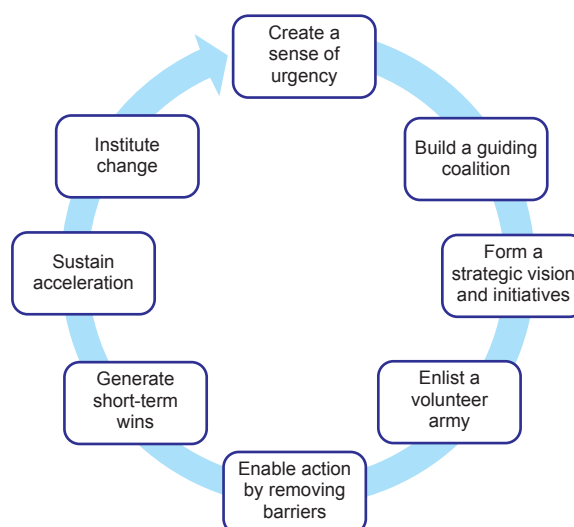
Create a sense of urgency

Build a guiding coalition

Form a strategic vision and initiatives

Enlist a volunteer army

Enable action by removing barriers

Generate short-term wins

Sustain acceleration

Institute change